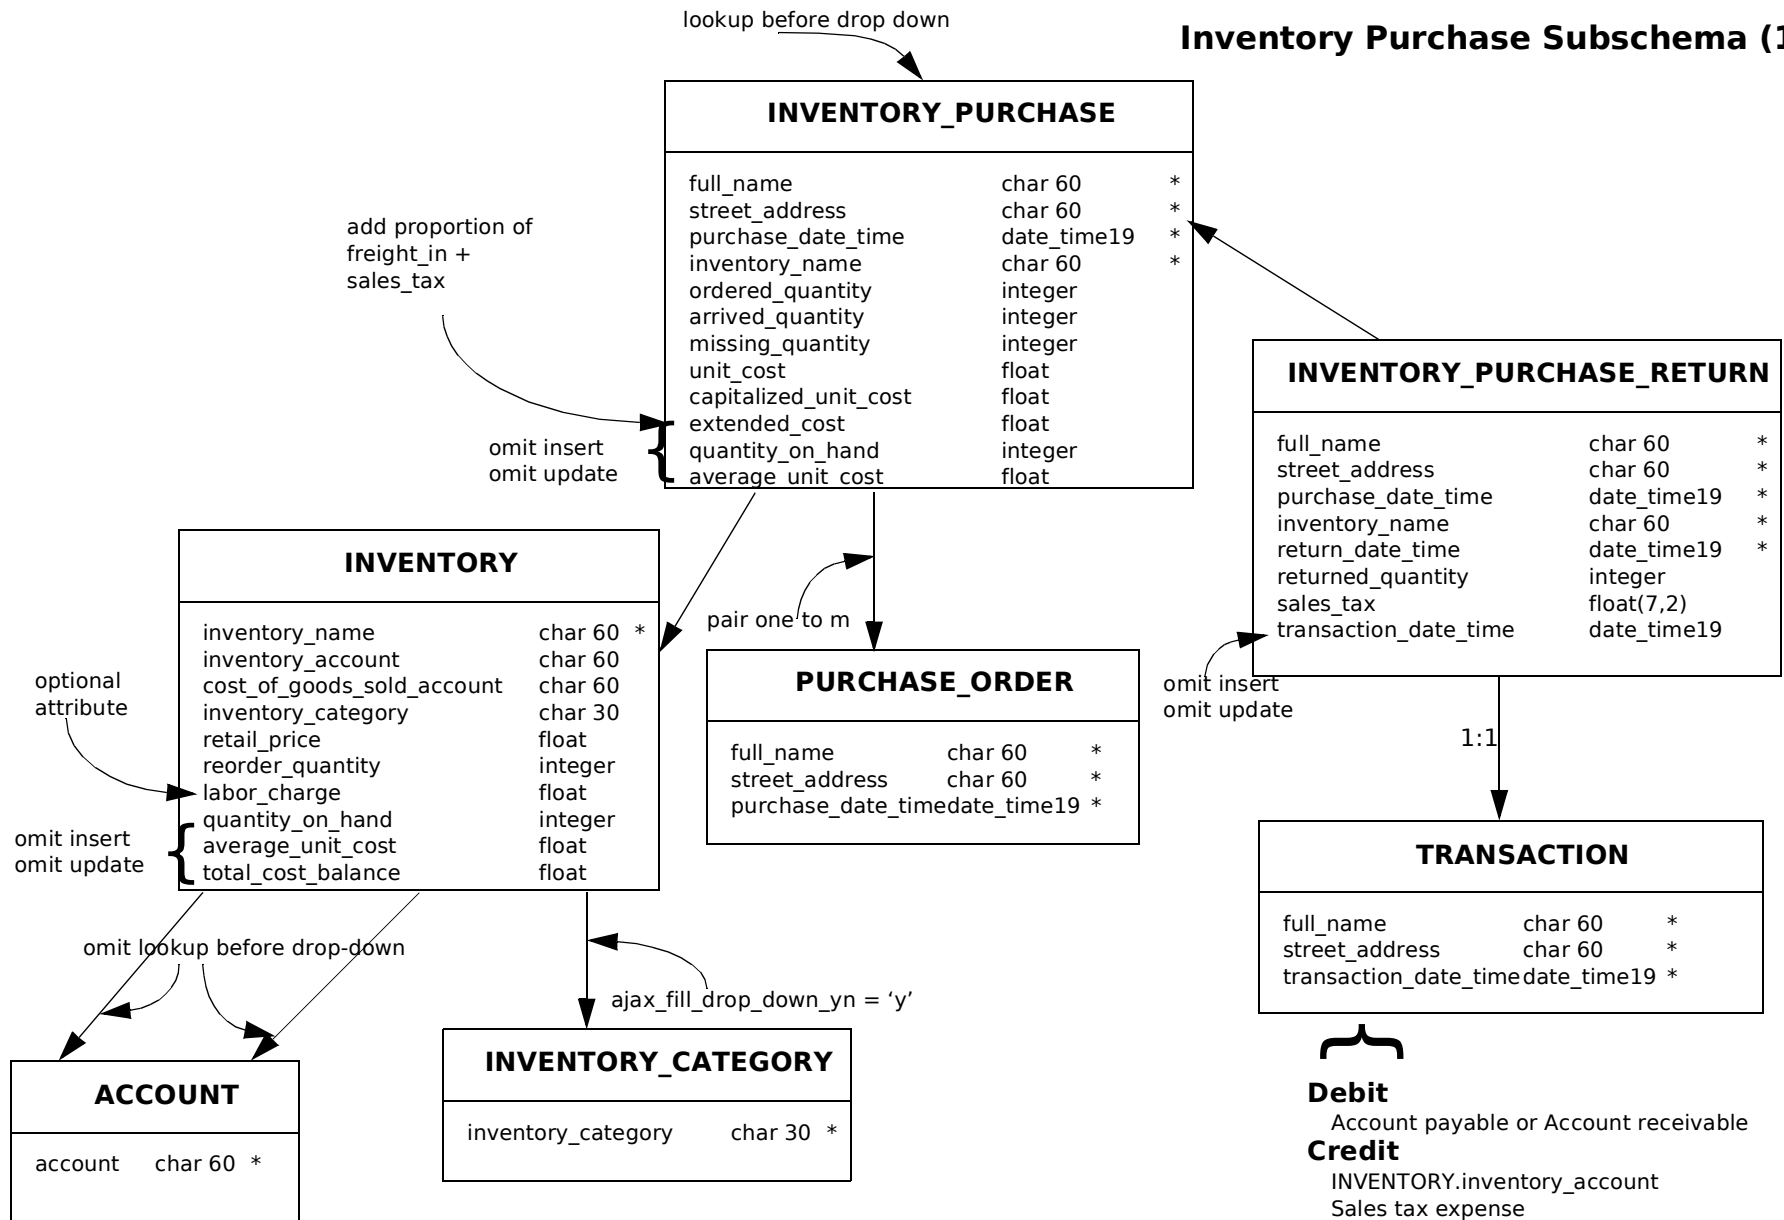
lookup before drop down

Inventory Purchase Subschema (1

INVENTORY_PURCHASE

| | | |
|---|---|---|
| full_name | char 60 | * |
| street_address | char 60 | * |
| purchase_date_time | date_time19 | * |
| inventory_name | char 60 | * |
| ordered_quantity | integer | |
| arrived_quantity | integer | |
| missing_quantity | integer | |
| unit_cost | float | |
| capitalized_unit_cost | float | |
| extended_cost | float | |
| quantity_on_hand | integer | |
| average_unit_cost | float | |

add proportion of freight_in + sales_tax

omit insert
omit update

INVENTORY_PURCHASE_RETURN

| | | |
|---|---|---|
| full_name | char 60 | * |
| street_address | char 60 | * |
| purchase_date_time | date_time19 | * |
| inventory_name | char 60 | * |
| return_date_time | date_time19 | * |
| returned_quantity | integer | |
| sales_tax | float(7,2) | |
| transaction_date_time | date_time19 | |

omit insert
omit update

1:1

INVENTORY

| | | |
|---|---|---|
| inventory_name | char 60 | * |
| inventory_account | char 60 | |
| cost_of_goods_sold_account | char 60 | |
| inventory_category | char 30 | |
| retail_price | float | |
| reorder_quantity | integer | |
| labor_charge | float | |
| quantity_on_hand | integer | |
| average_unit_cost | float | |
| total_cost_balance | float | |

optional attribute

omit insert
omit update

pair one to m

PURCHASE_ORDER

| | | |
|---|---|---|
| full_name | char 60 | * |
| street_address | char 60 | * |
| purchase_date_time | date_time19 | * |

TRANSACTION

| | | |
|---|---|---|
| full_name | char 60 | * |
| street_address | char 60 | * |
| transaction_date_time | date_time19 | * |

omit lookup before drop-down

ajax_fill_drop_down_yn = 'y'

ACCOUNT

| | | |
|---|---|---|
| account | char 60 | * |

INVENTORY_CATEGORY

| | | |
|---|---|---|
| inventory_category | char 30 | * |

Debit
Account payable or Account receivable
Credit
INVENTORY.inventory_account
Sales tax expense